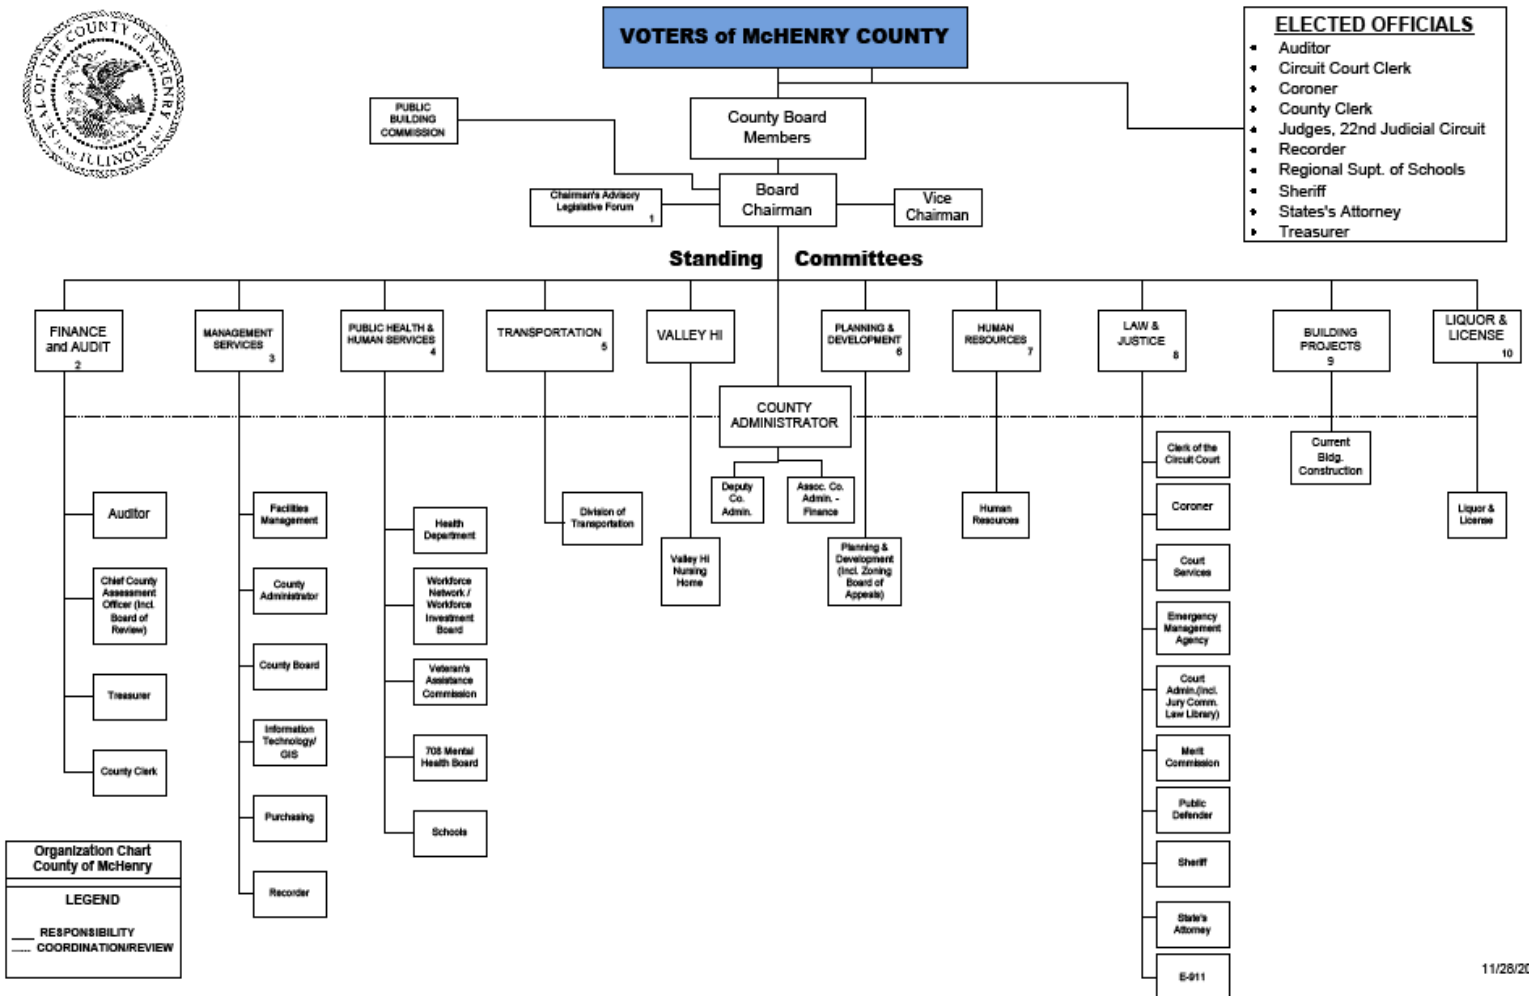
SEAL OF THE COUNTY of McHENRY ILLINOIS

VOTERS of McHENRY COUNTY

ELECTED OFFICIALS
- Auditor
- Circuit Court Clerk
- Coroner
- County Clerk
- Judges, 22nd Judicial Circuit
- Recorder
- Regional Supt. of Schools
- Sheriff
- States's Attorney
- Treasurer

PUBLIC BUILDING COMMISSION

County Board Members

Chairman's Advisory Legislative Forum 1

Board Chairman

Vice Chairman

Standing Committees

FINANCE and AUDIT 2

MANAGEMENT SERVICES 3

PUBLIC HEALTH & HUMAN SERVICES 4

TRANSPORTATION 5

VALLEY HI

PLANNING & DEVELOPMENT 6

HUMAN RESOURCES 7

LAW & JUSTICE 8

BUILDING PROJECTS 9

LIQUOR & LICENSE 10

COUNTY ADMINISTRATOR

Deputy Co. Admin.

Assoc. Co. Admin. - Finance

Auditor

Chief County Assessment Officer (Incl. Board of Review)

Treasurer

County Clerk

Facilities Management

County Administrator

County Board

Information Technology/ GIS

Purchasing

Recorder

Health Department

Workforce Network / Workforce Investment Board

Veteran's Assistance Commission

708 Mental Health Board

Schools

Division of Transportation

Valley Hi Nursing Home

Planning & Development (Incl. Zoning Board of Appeals)

Human Resources

Clerk of the Circuit Court

Coroner

Court Services

Emergency Management Agency

Court Admin.(Incl. Jury Comm. Law Library)

Merit Commission

Public Defender

Sheriff

State's Attorney

E-911

Current Bldg. Construction

Liquor & License

Organization Chart County of McHenry

LEGEND
RESPONSIBILITY
COORDINATION/REVIEW

11/26/20